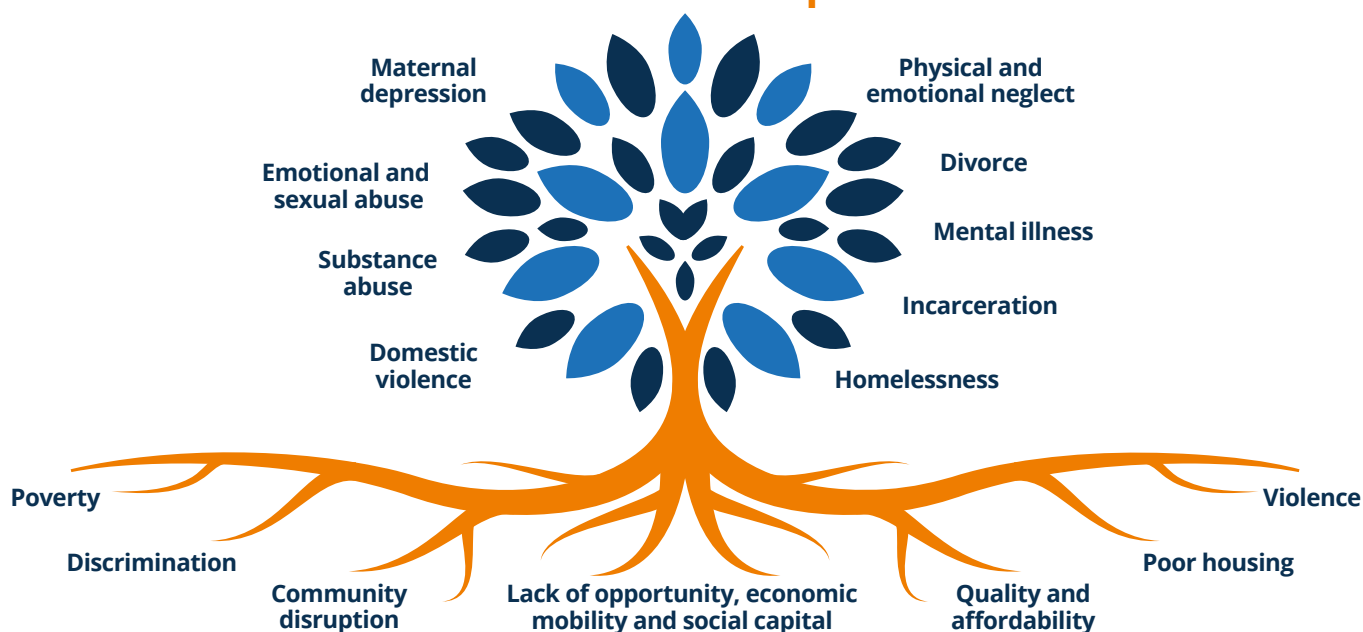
Maternal depression

Physical and emotional neglect

Emotional and sexual abuse

Divorce

Mental illness

Substance abuse

Incarceration

Domestic violence

Homelessness

Poverty

Violence

Discrimination

Poor housing

Community disruption

Lack of opportunity, economic mobility and social capital

Quality and affordability